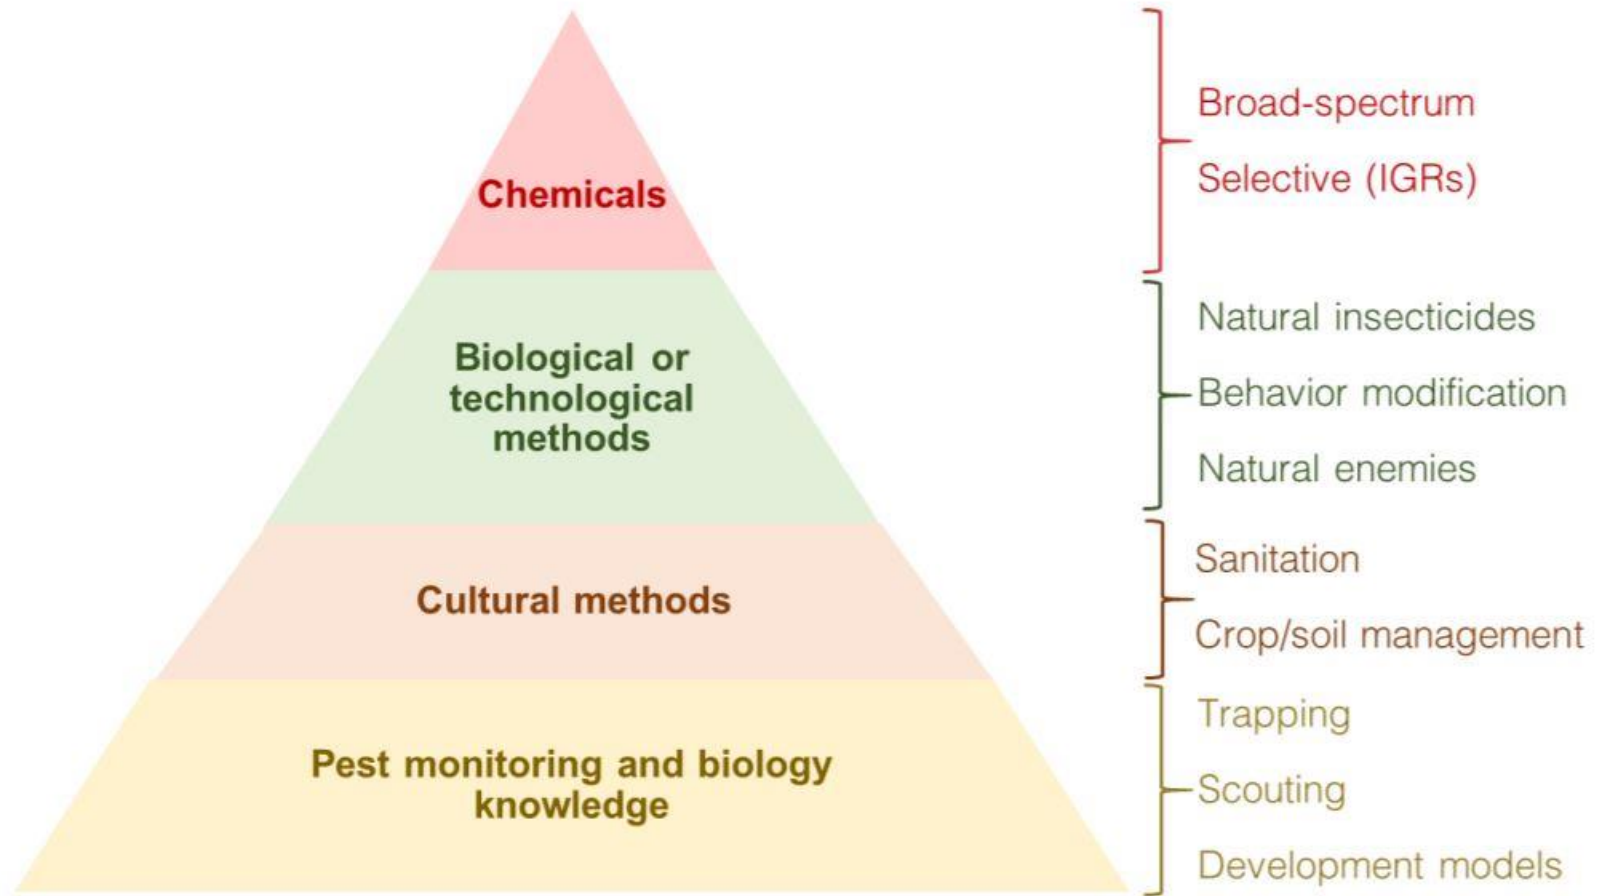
Chemicals

Broad-spectrum

Selective (IGRs)

Biological or technological methods

Natural insecticides

Behavior modification

Natural enemies

Cultural methods

Sanitation

Crop/soil management

Pest monitoring and biology knowledge

Trapping

Scouting

Development models